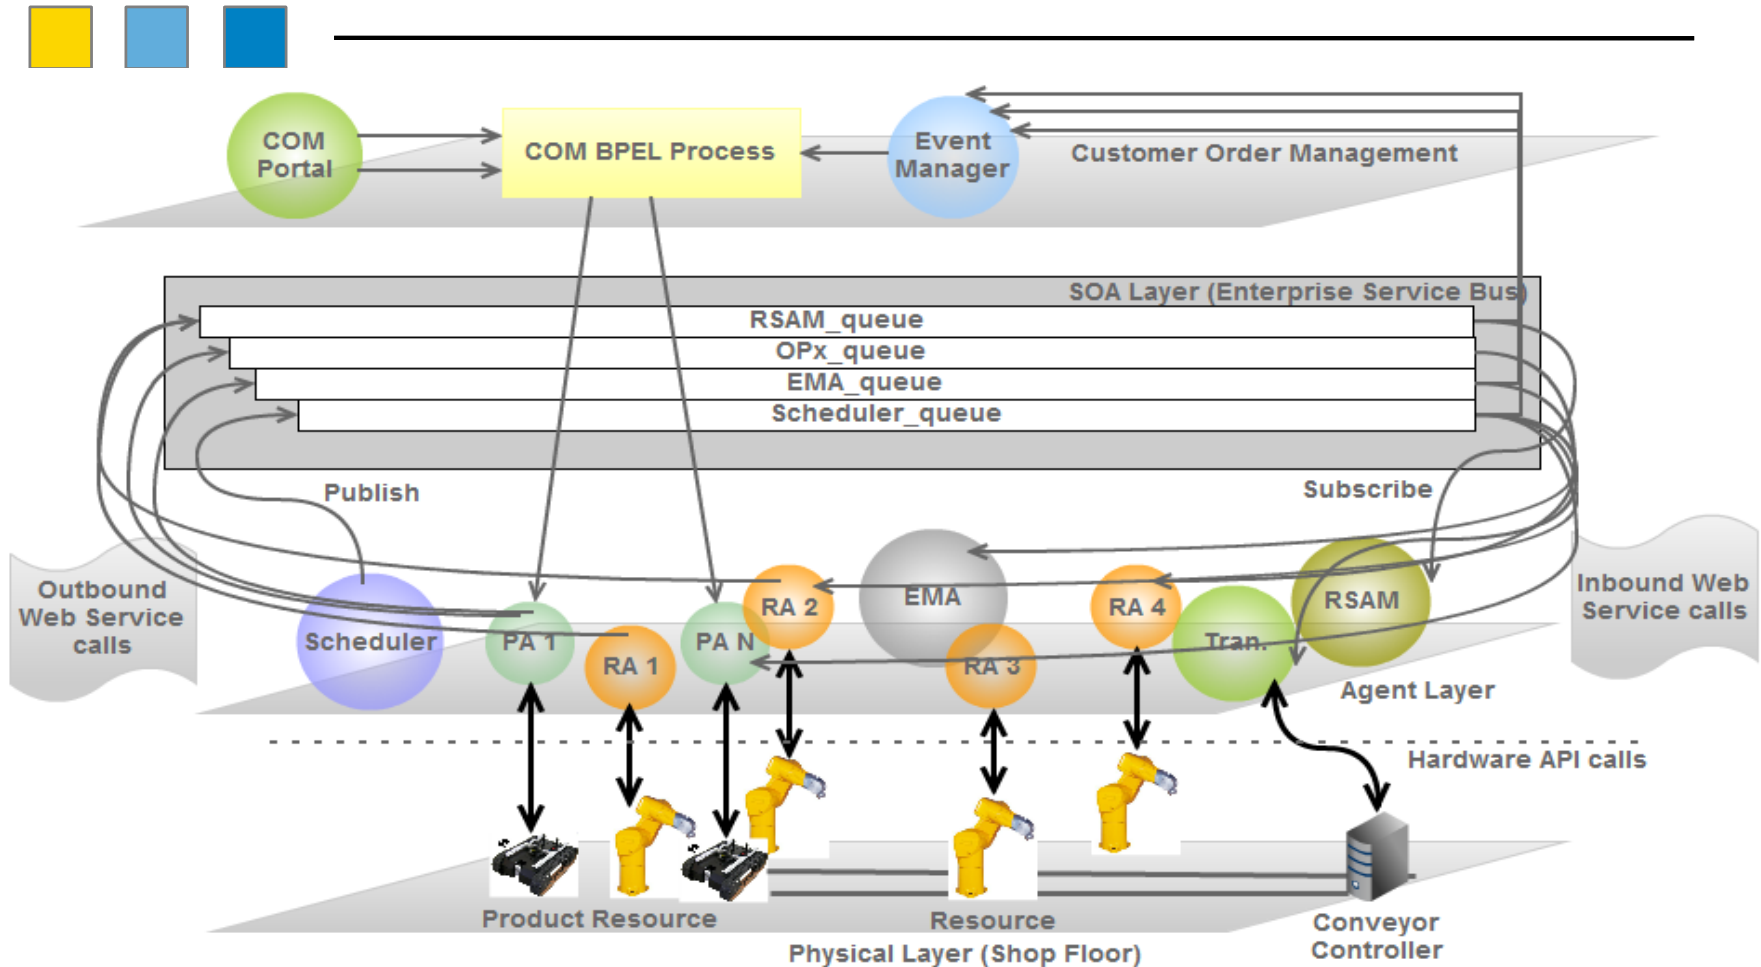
COM Portal

COM BPEL Process

Event Manager

Customer Order Management

SOA Layer (Enterprise Service Bus)

RSAM_queue

OPx_queue

EMA_queue

Scheduler_queue

Publish

Subscribe

Outbound Web Service calls

Inbound Web Service calls

Scheduler

PA 1

RA 1

PA N

RA 2

EMA

RA 3

RA 4

Tran.

RSAM

Agent Layer

Hardware API calls

Product Resource

Resource

Conveyor Controller

Physical Layer (Shop Floor)